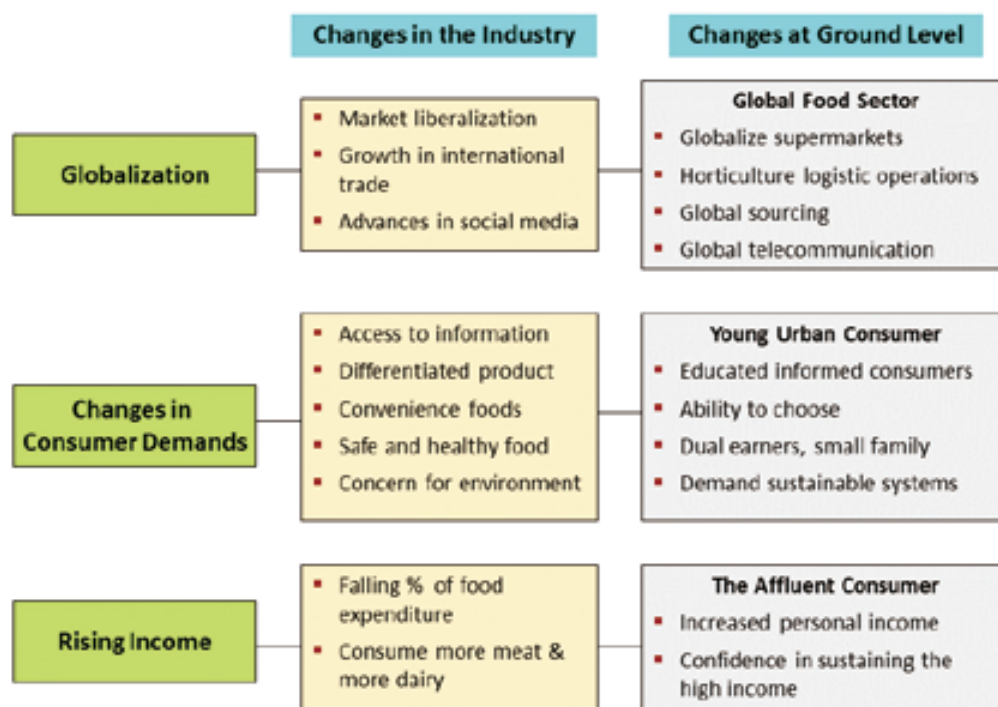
Changes in the Industry

Changes at Ground Level

Globalization

- Market liberalization
- Growth in international trade
- Advances in social media

Global Food Sector

- Globalize supermarkets
- Horticulture logistic operations
- Global sourcing
- Global telecommunication

Changes in Consumer Demands

- Access to information
- Differentiated product
- Convenience foods
- Safe and healthy food
- Concern for environment

Young Urban Consumer

- Educated informed consumers
- Ability to choose
- Dual earners, small family
- Demand sustainable systems

Rising Income

- Falling % of food expenditure
- Consume more meat & more dairy

The Affluent Consumer

- Increased personal income
- Confidence in sustaining the high income